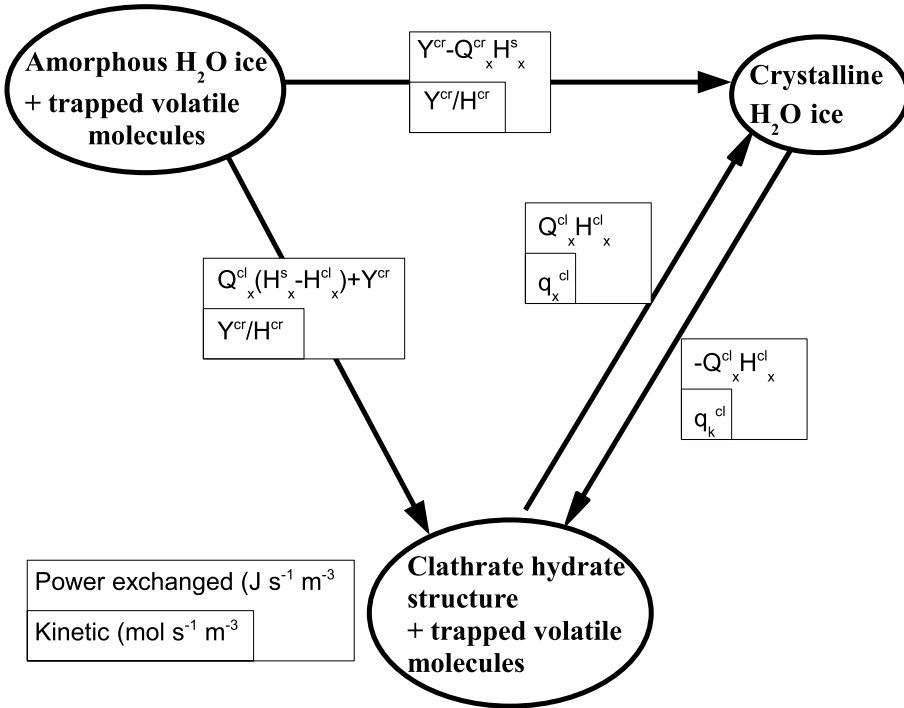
Amorphous $H_2O$ ice + trapped volatile molecules

$Y^{cr}-Q^{cr}_{x}H^{s}_{x}$

$Y^{cr}/H^{cr}$

Crystalline $H_2O$ ice

$Q^{cl}_{x}H^{cl}_{x}$

$q_{x}^{cl}$

$Q^{cl}_{x}(H^{s}_{x}-H^{cl}_{x})+Y^{cr}$

$Y^{cr}/H^{cr}$

$-Q^{cl}_{x}H^{cl}_{x}$

$q_{k}^{cl}$

Power exchanged (J $s^{-1}$ $m^{-3}$

Kinetic (mol $s^{-1}$ $m^{-3}$

Clathrate hydrate structure + trapped volatile molecules